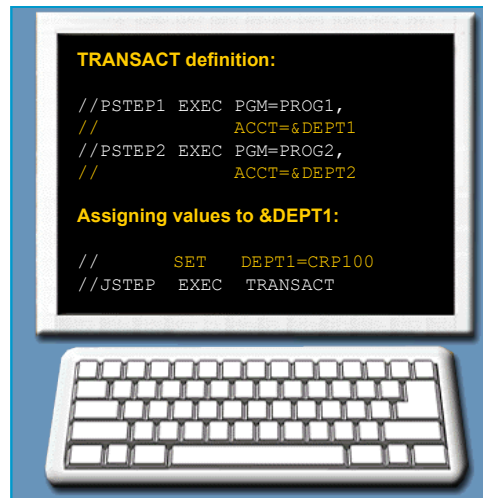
TRANSACT definition:

//PSTEP1 EXEC PGM=PROG1,
//              ACCT=&DEPT1
//PSTEP2 EXEC PGM=PROG2,
//              ACCT=&DEPT2

Assigning values to &DEPT1:

//       SET   DEPT1=CRP100
//JSTEP  EXEC  TRANSACT